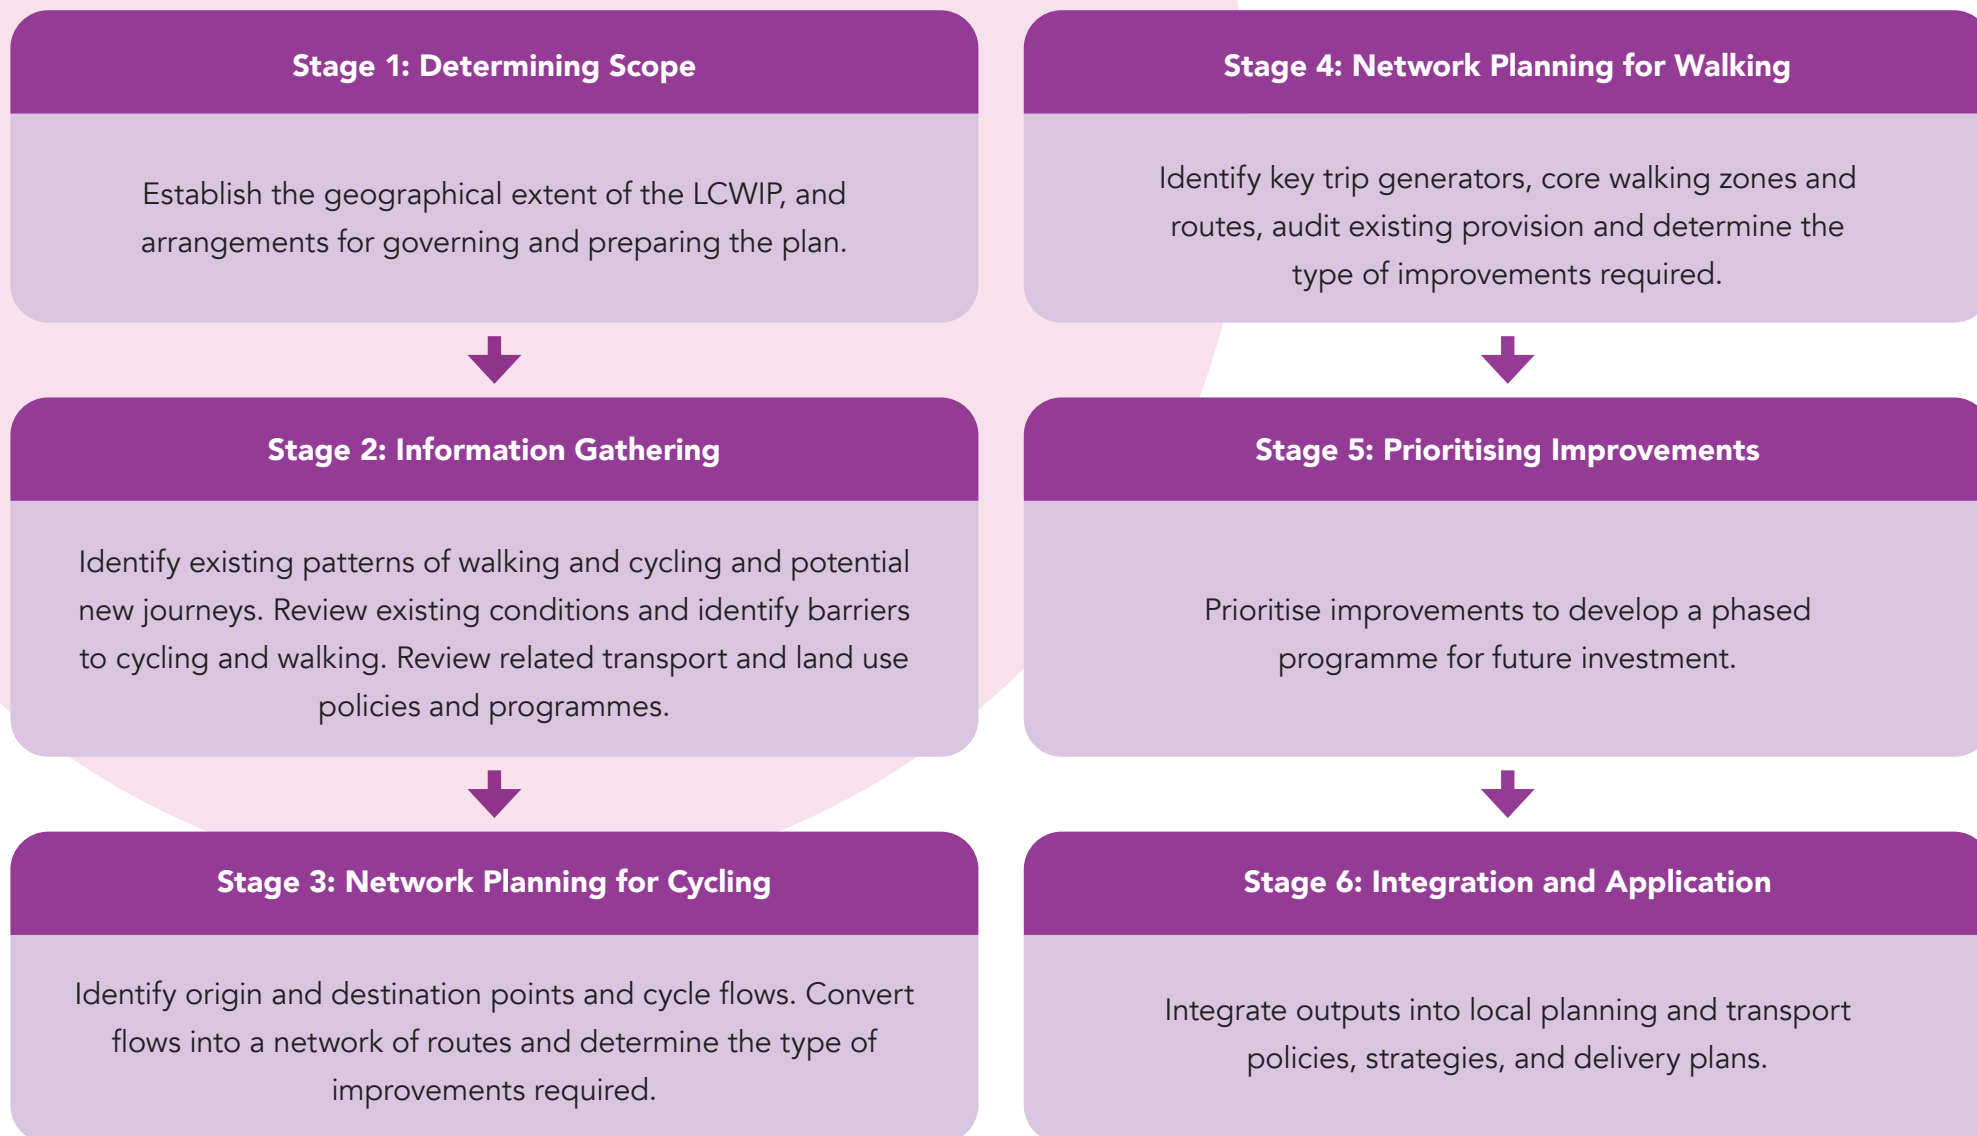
Stage 1: Determining Scope

Establish the geographical extent of the LCWIP, and arrangements for governing and preparing the plan.

Stage 2: Information Gathering

Identify existing patterns of walking and cycling and potential new journeys. Review existing conditions and identify barriers to cycling and walking. Review related transport and land use policies and programmes.

Stage 3: Network Planning for Cycling

Identify origin and destination points and cycle flows. Convert flows into a network of routes and determine the type of improvements required.

Stage 4: Network Planning for Walking

Identify key trip generators, core walking zones and routes, audit existing provision and determine the type of improvements required.

Stage 5: Prioritising Improvements

Prioritise improvements to develop a phased programme for future investment.

Stage 6: Integration and Application

Integrate outputs into local planning and transport policies, strategies, and delivery plans.